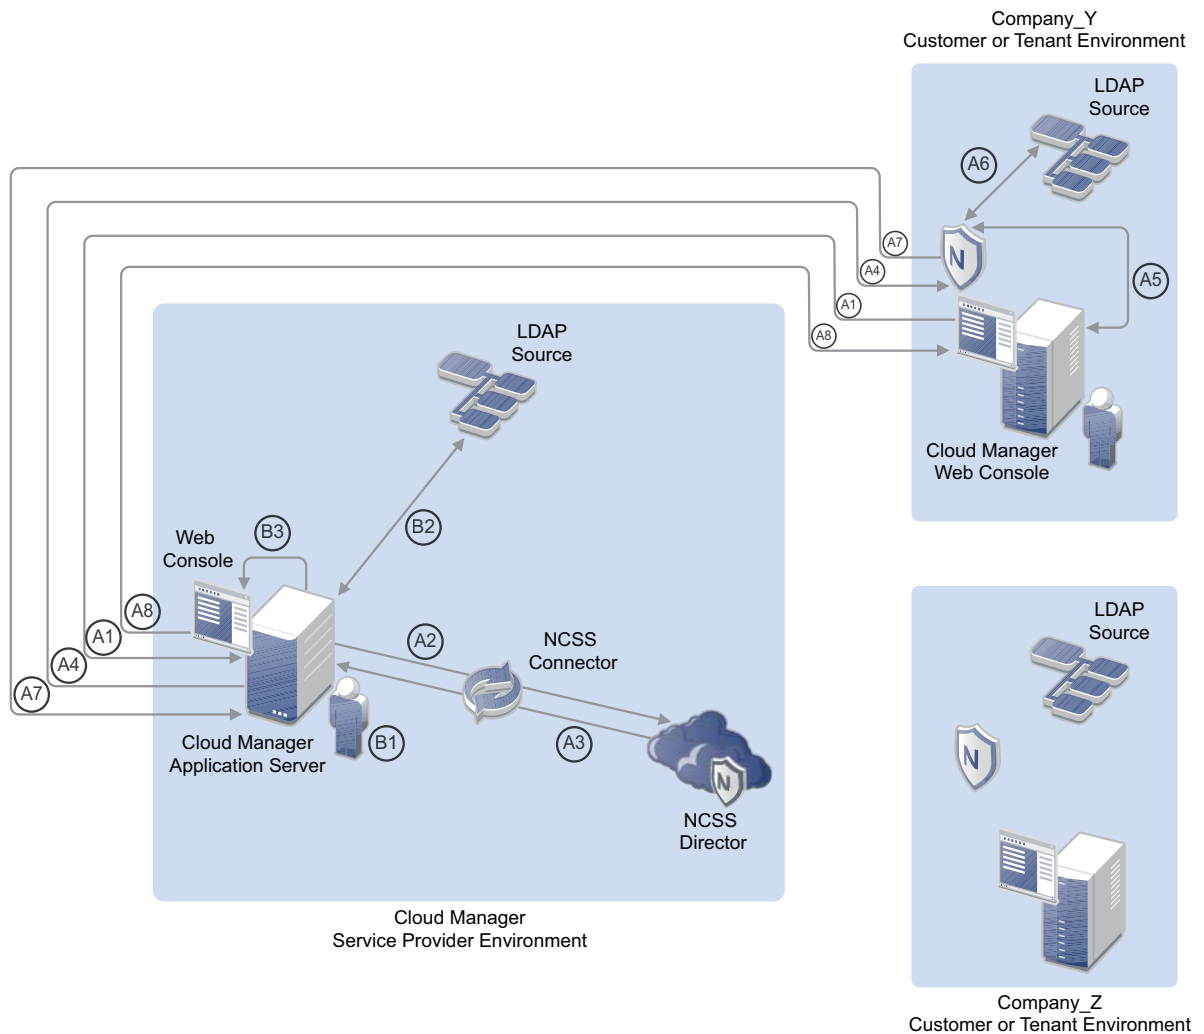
Company_Y
Customer or Tenant Environment

LDAP
Source

A6

A7

A4

A5

A1

A8

Cloud Manager
Web Console

LDAP
Source

Web
Console

B3

B2

A8

A1

A4

A7

A2

NCSS
Connector

A3

B1

Cloud Manager
Application Server

NCSS
Director

Cloud Manager
Service Provider Environment

LDAP
Source

Company_Z
Customer or Tenant Environment